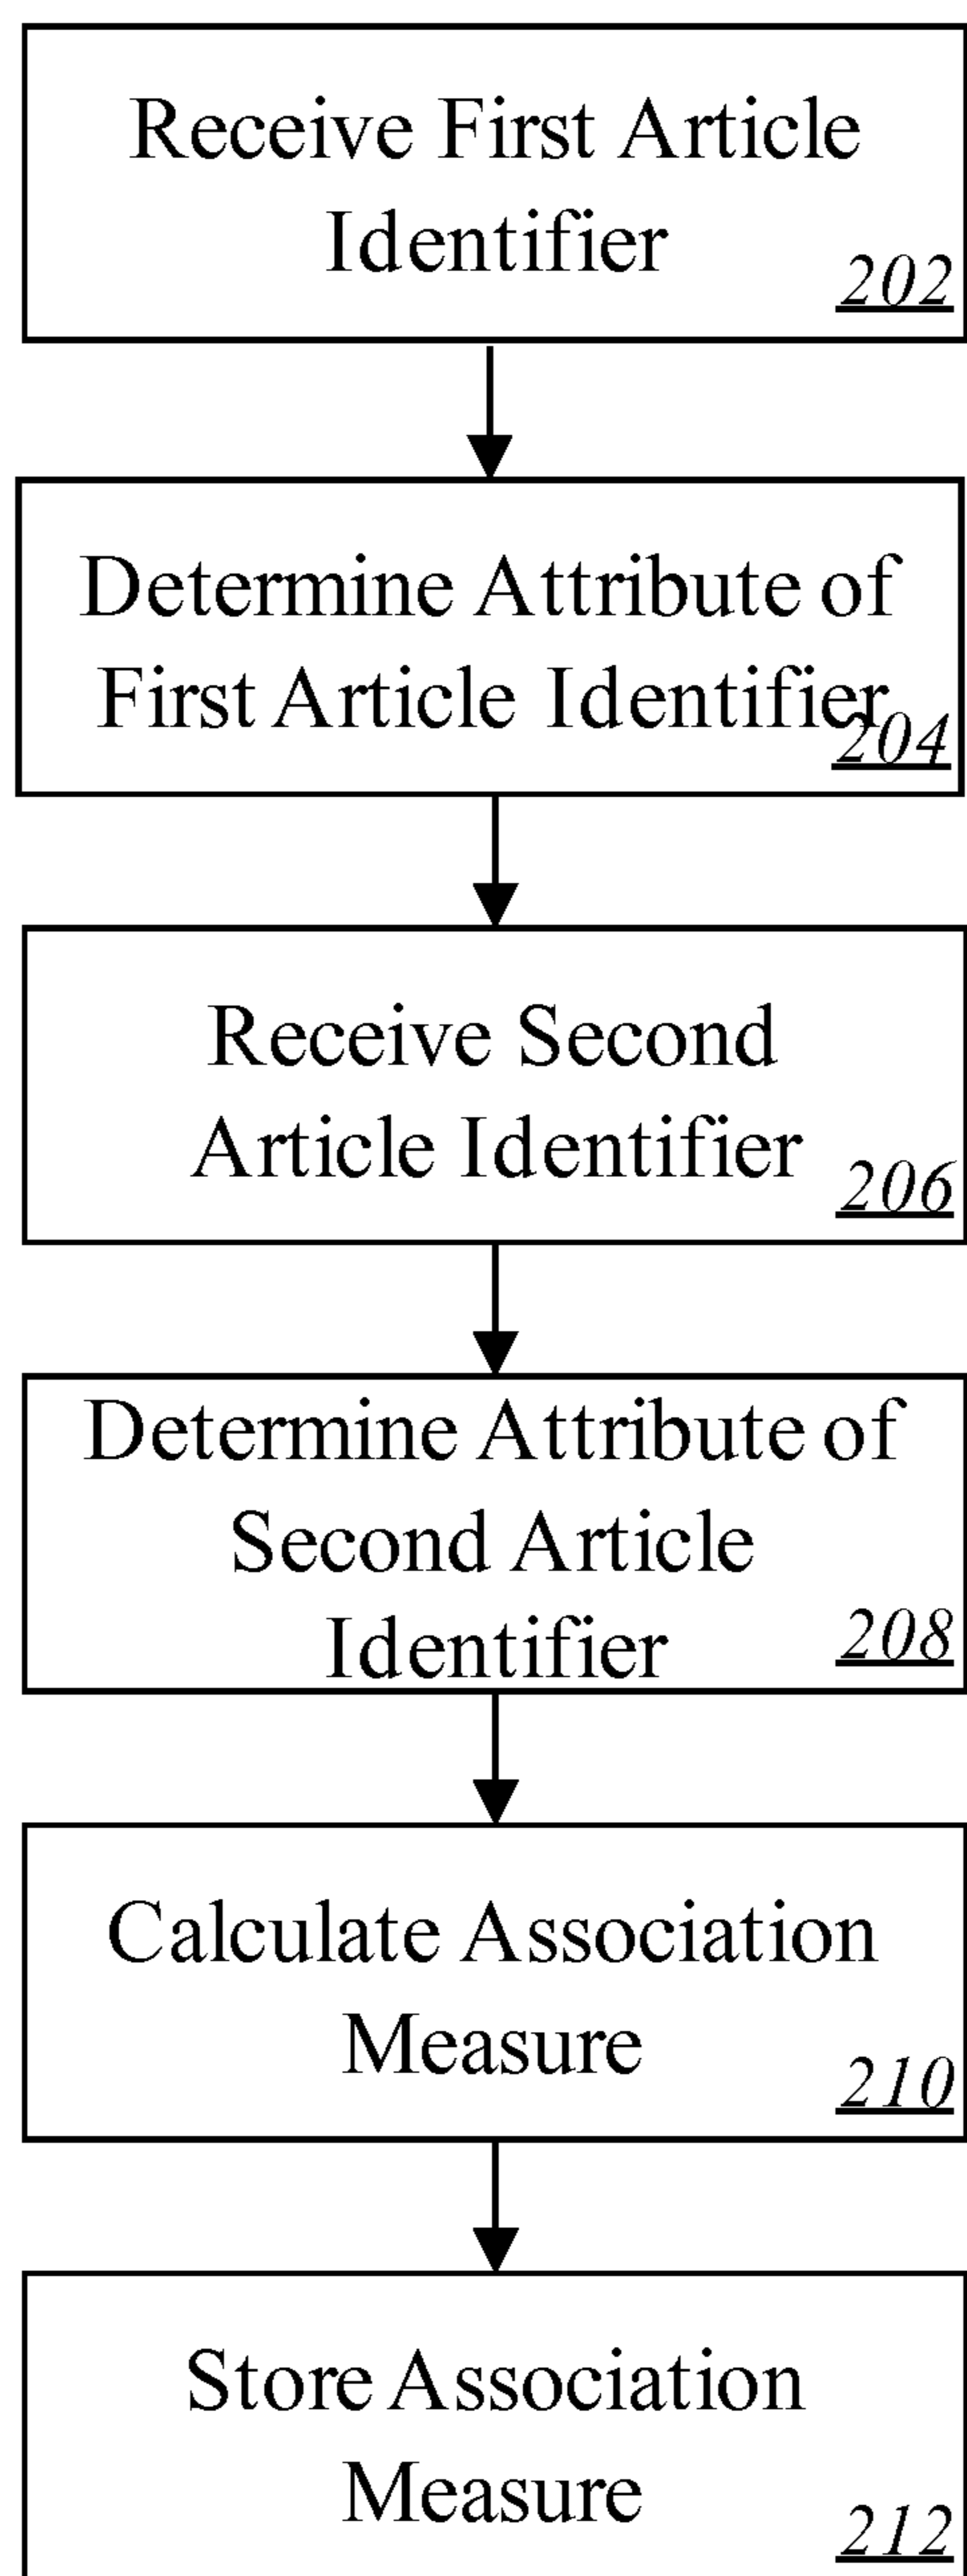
Receive First Article Identifier
202

Determine Attribute of First Article Identifier
204

Receive Second Article Identifier
206

Determine Attribute of Second Article Identifier
208

Calculate Association Measure
210

Store Association Measure
212